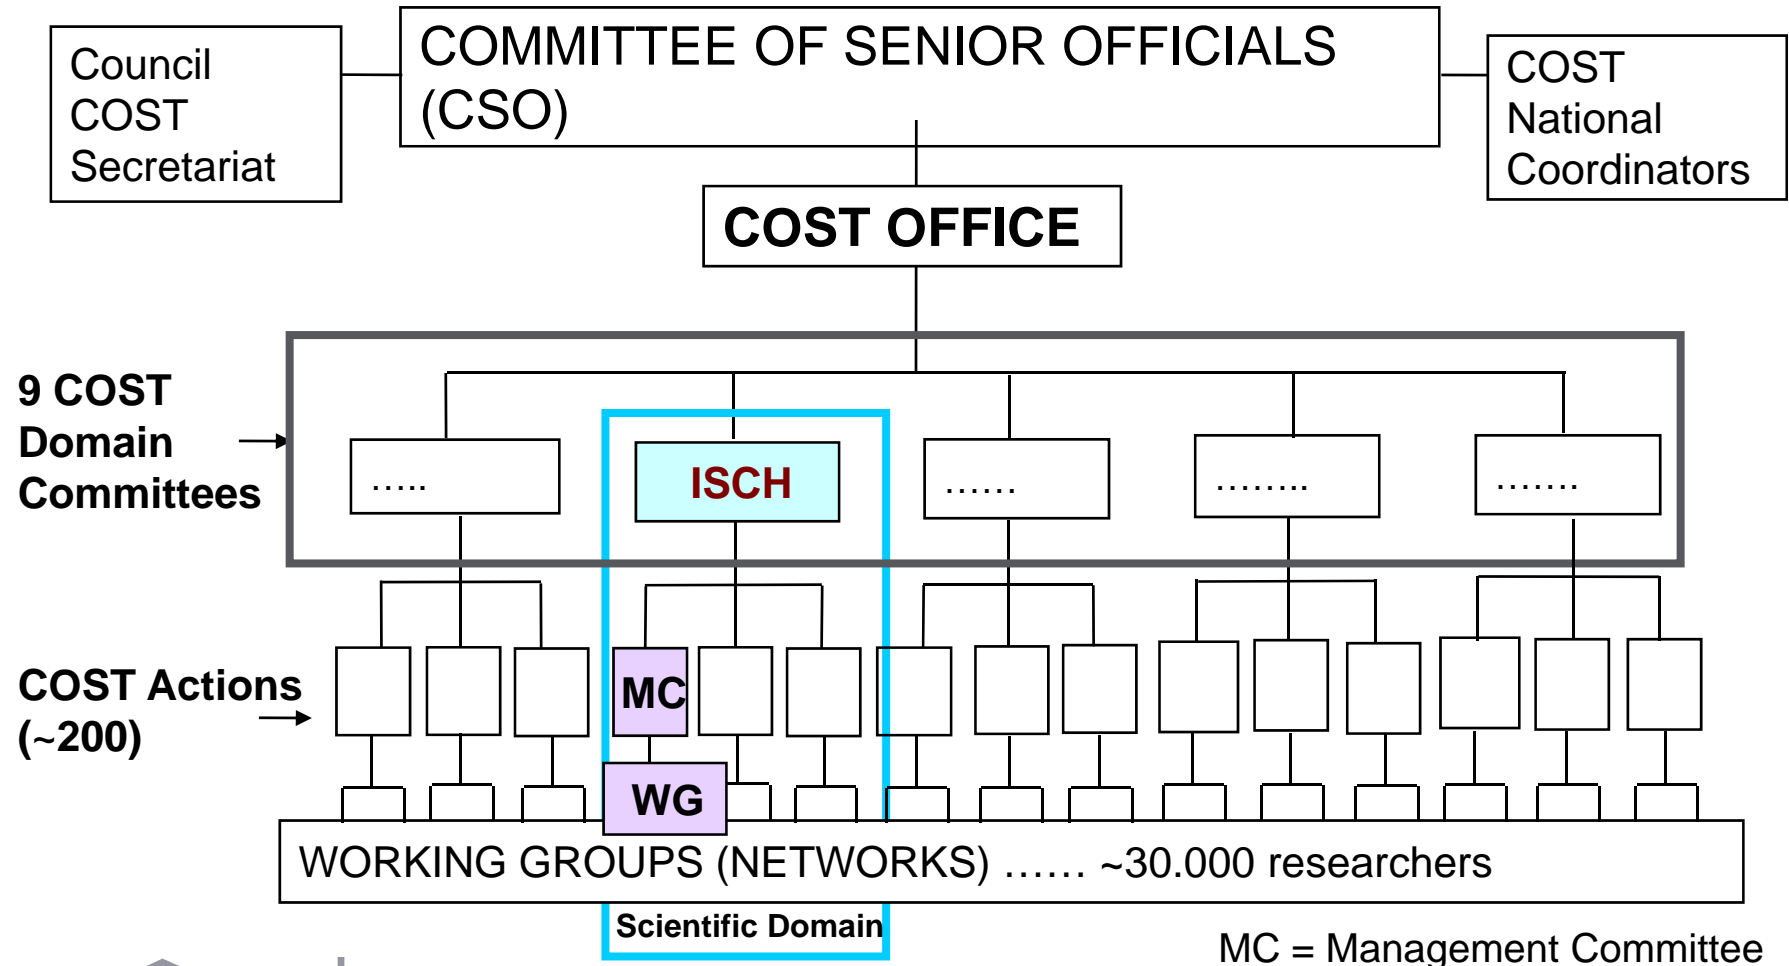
Council COST Secretariat

COMMITTEE OF SENIOR OFFICIALS (CSO)

COST National Coordinators

COST OFFICE

9 COST Domain Committees

.....

ISCH

......

........

.......

COST Actions (~200)

MC

WG

WORKING GROUPS (NETWORKS) ...... ~30.000 researchers

Scientific Domain

MC = Management Committee